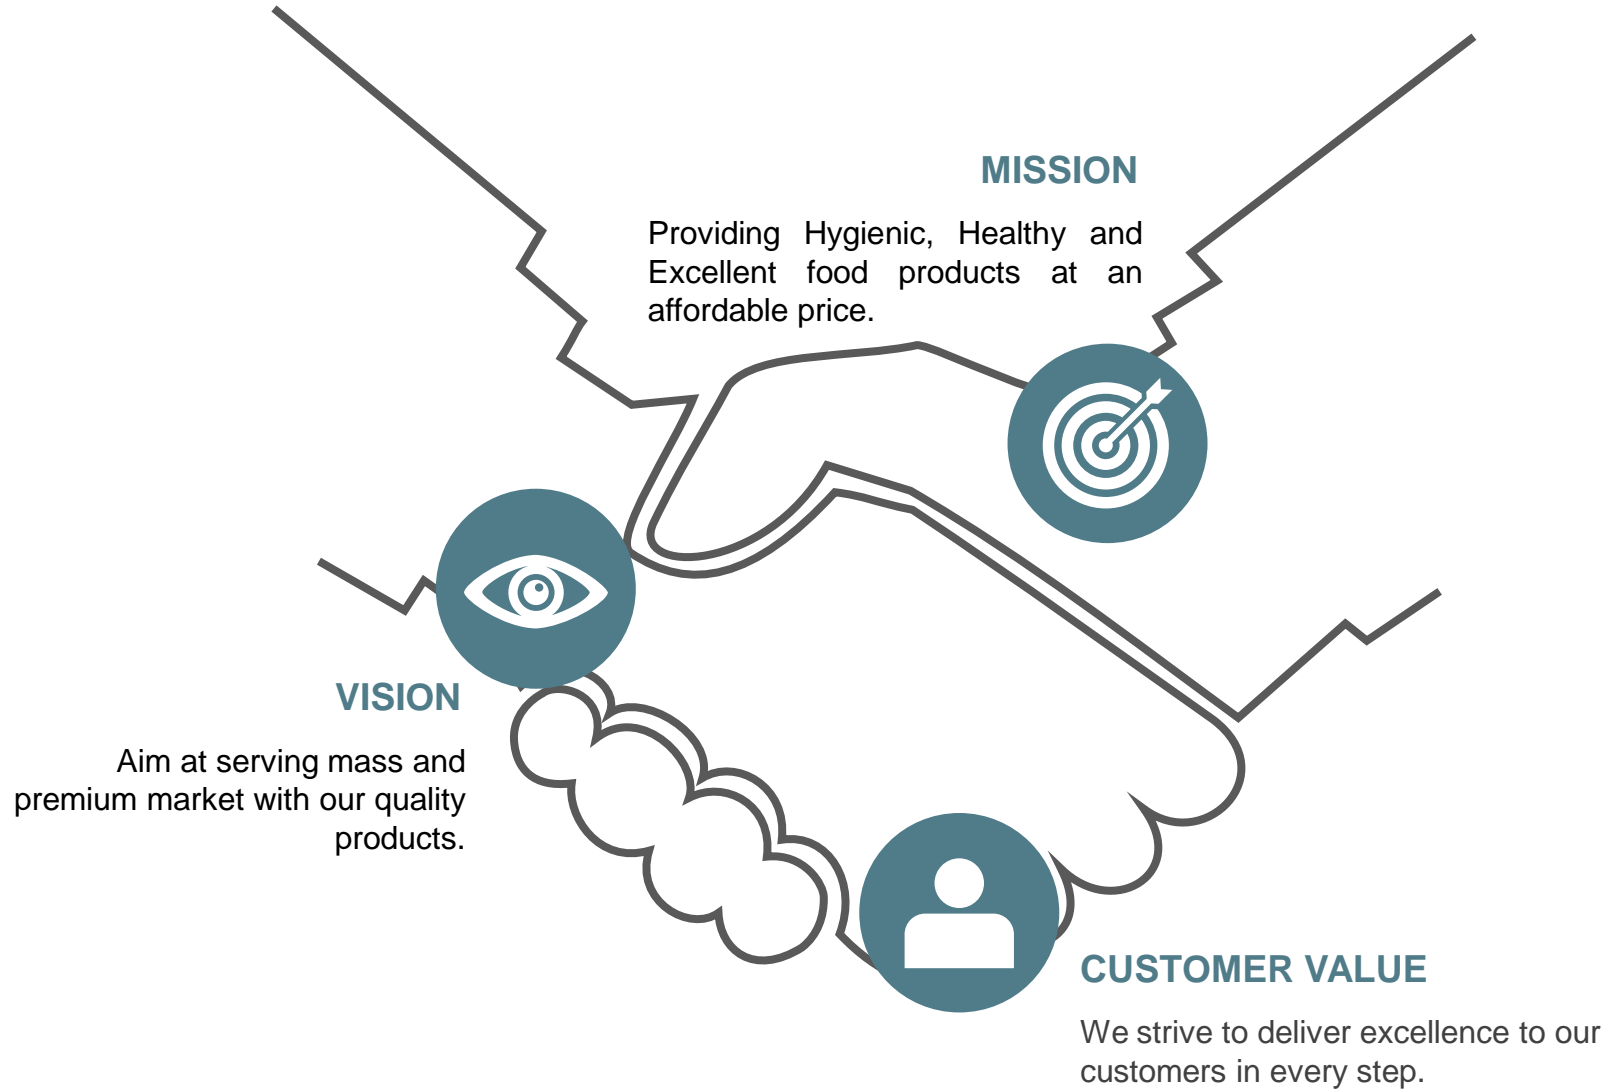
MISSION

Providing Hygienic, Healthy and Excellent food products at an affordable price.

VISION

Aim at serving mass and premium market with our quality products.

CUSTOMER VALUE

We strive to deliver excellence to our customers in every step.